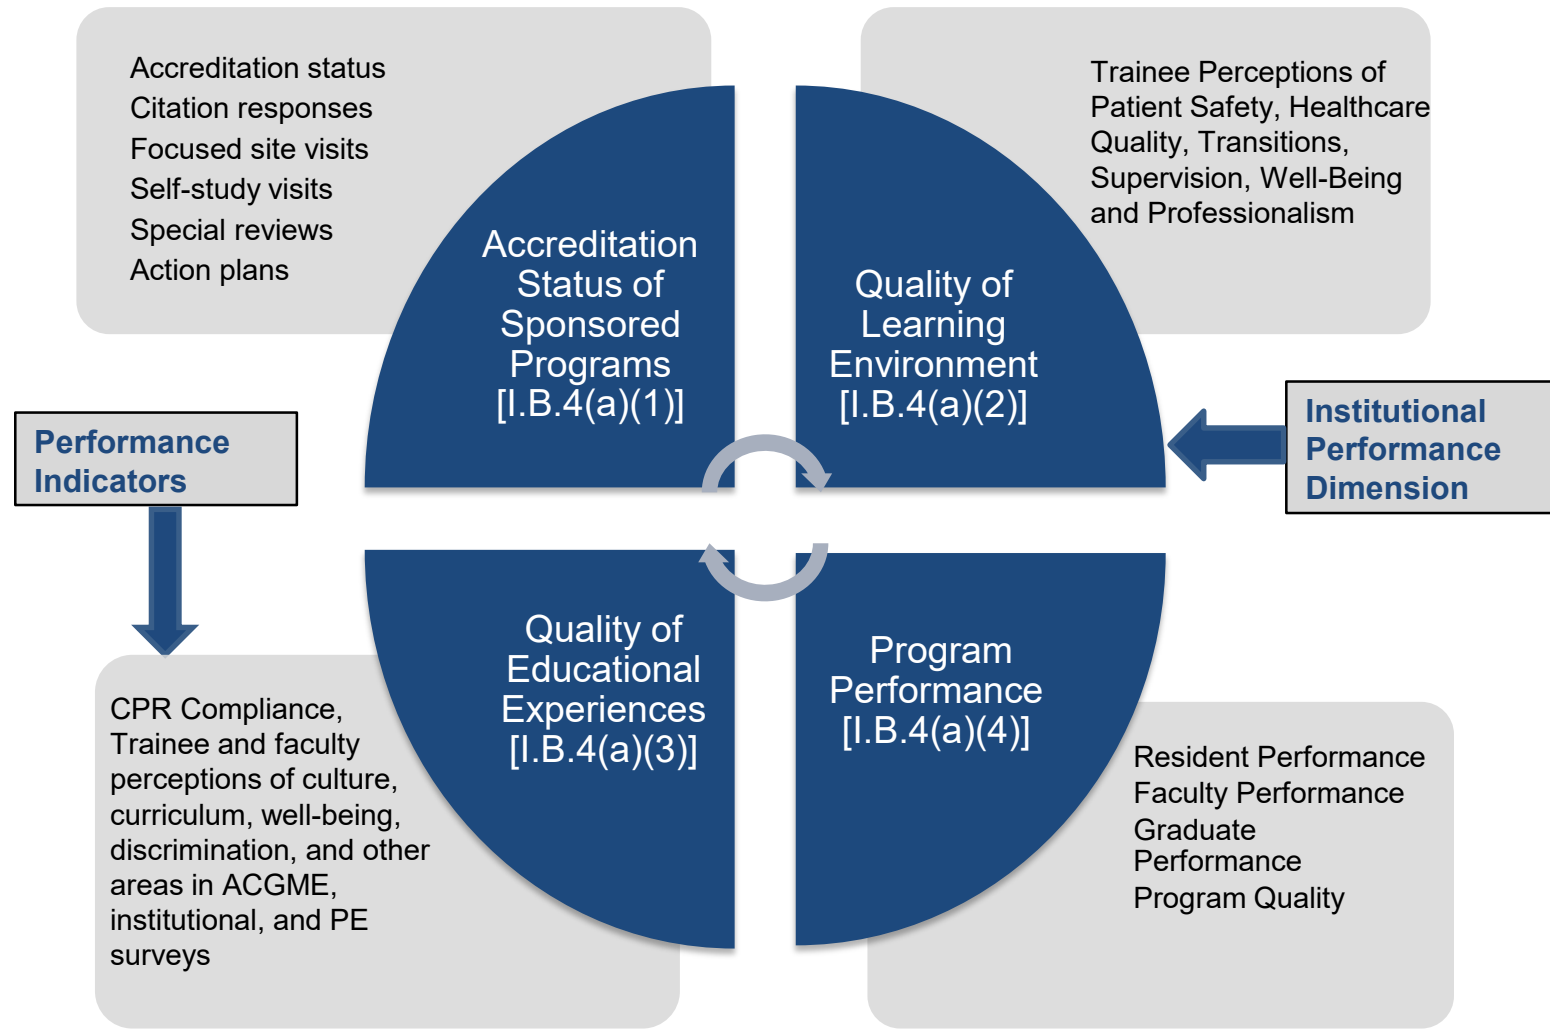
Accreditation status
Citation responses
Focused site visits
Self-study visits
Special reviews
Action plans

Trainee Perceptions of Patient Safety, Healthcare Quality, Transitions, Supervision, Well-Being and Professionalism

Accreditation Status of Sponsored Programs [I.B.4(a)(1)]

Quality of Learning Environment [I.B.4(a)(2)]

Performance Indicators

Institutional Performance Dimension

Quality of Educational Experiences [I.B.4(a)(3)]

Program Performance [I.B.4(a)(4)]

CPR Compliance, Trainee and faculty perceptions of culture, curriculum, well-being, discrimination, and other areas in ACGME, institutional, and PE surveys

Resident Performance
Faculty Performance
Graduate Performance
Program Quality